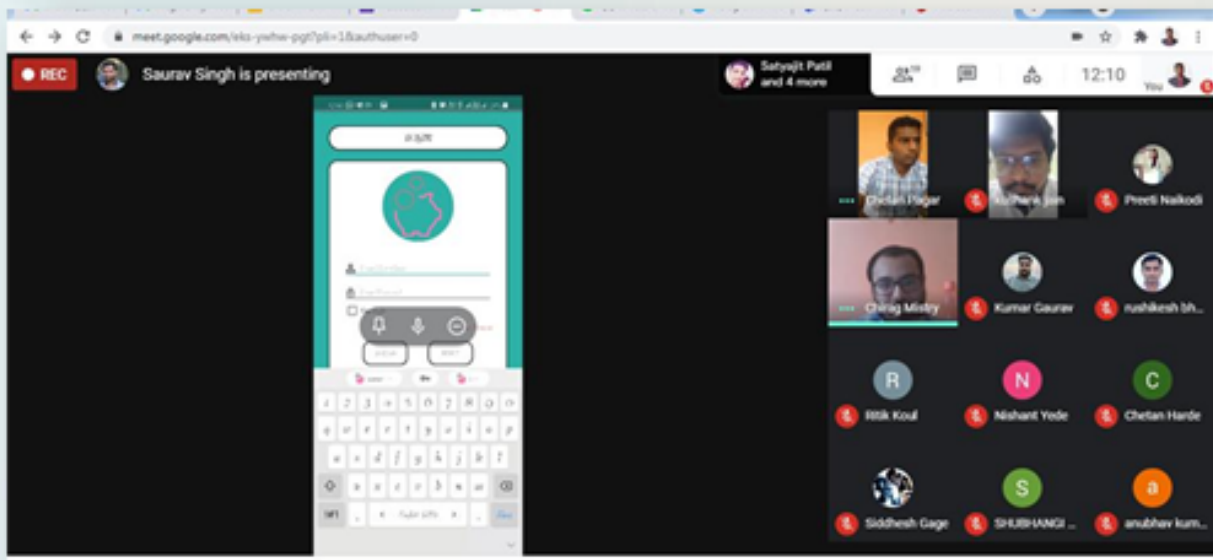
meet.google.com/eks-ywhw-pgt?pli=1&authuser=0

REC

Saurav Singh is presenting

Satyajit Patil and 4 more

12:10

You

R
N
C
S
a

Chetan Pagar
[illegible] Jain
Preeti Naikodi
Chirag Mistry
Kumar Gaurav
rushikesh bh...
Ritik Koul
Nishant Yede
Chetan Harde
Siddhesh Gage
SHUBHANGI ...
anubhav kum...